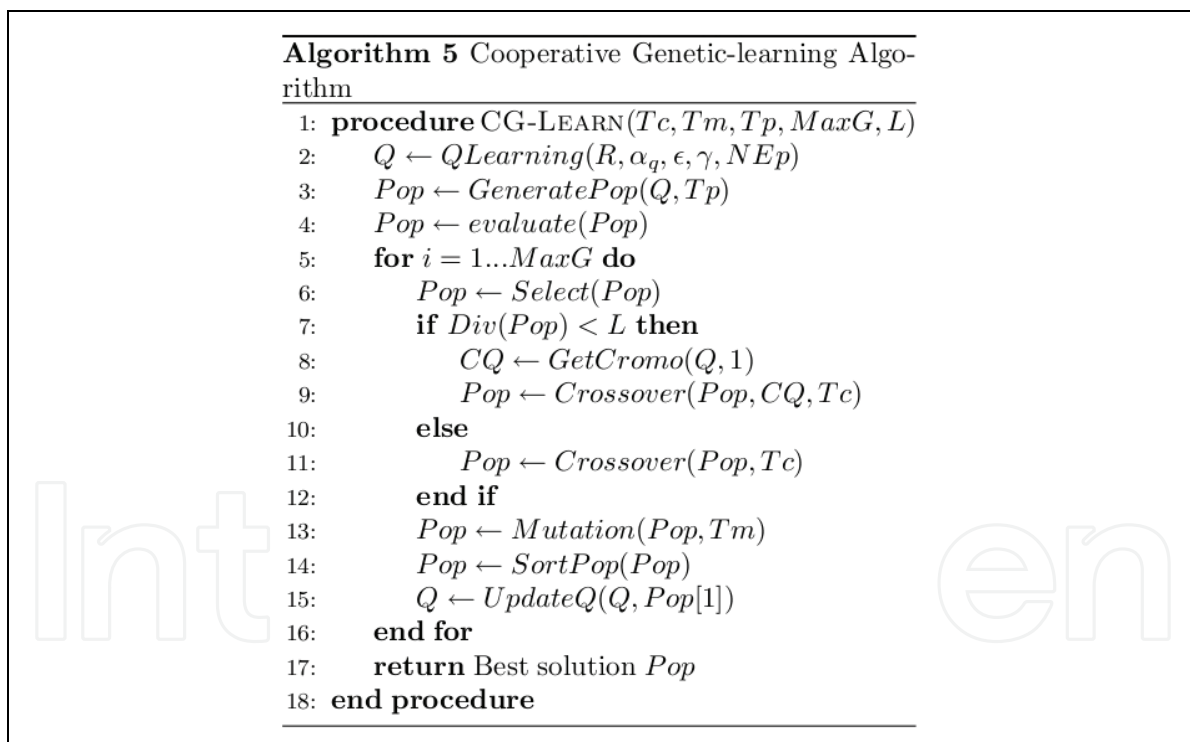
**Algorithm 5** Cooperative Genetic-learning Algorithm

1: **procedure** CG-LEARN($Tc, Tm, Tp, MaxG, L$)
2: $Q \leftarrow QLearning(R, \alpha_q, \epsilon, \gamma, NEp)$
3: $Pop \leftarrow GeneratePop(Q, Tp)$
4: $Pop \leftarrow evaluate(Pop)$
5: **for** $i = 1...MaxG$ **do**
6: $Pop \leftarrow Select(Pop)$
7: **if** $Div(Pop) < L$ **then**
8: $CQ \leftarrow GetCromo(Q, 1)$
9: $Pop \leftarrow Crossover(Pop, CQ, Tc)$
10: **else**
11: $Pop \leftarrow Crossover(Pop, Tc)$
12: **end if**
13: $Pop \leftarrow Mutation(Pop, Tm)$
14: $Pop \leftarrow SortPop(Pop)$
15: $Q \leftarrow UpdateQ(Q, Pop[1])$
16: **end for**
17: **return** Best solution $Pop$
18: **end procedure**

Inten